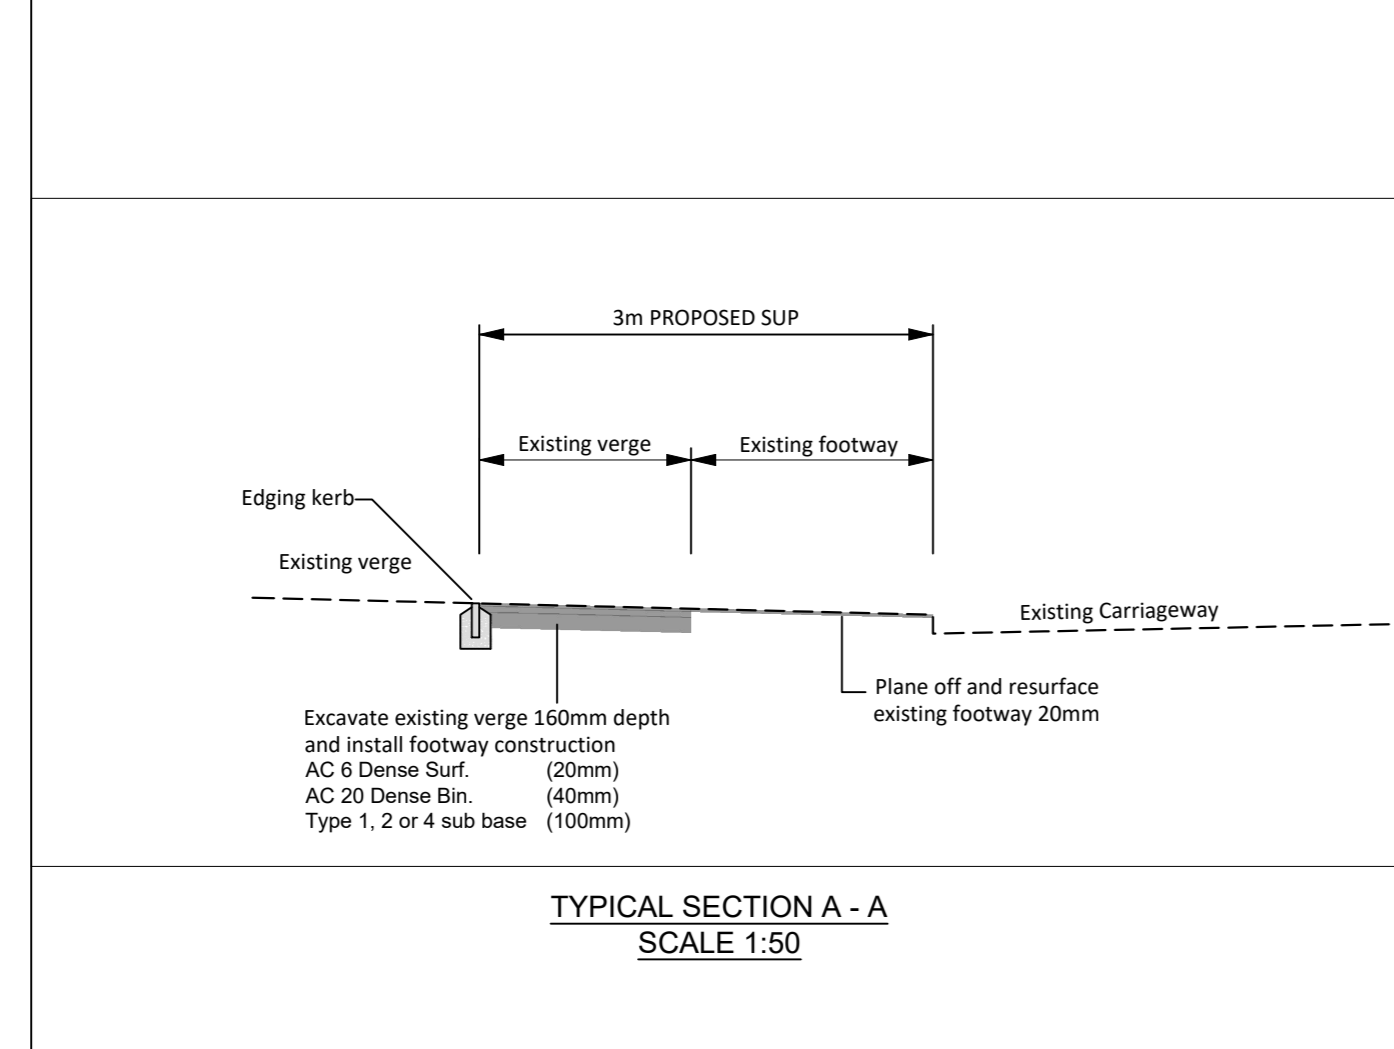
3m PROPOSED SUP

Existing verge

Existing footway

Edging kerb

Existing verge

Existing Carriageway

Plane off and resurface existing footway 20mm

Excavate existing verge 160mm depth and install footway construction
AC 6 Dense Surf. (20mm)
AC 20 Dense Bin. (40mm)
Type 1, 2 or 4 sub base (100mm)

TYPICAL SECTION A - A
SCALE 1:50